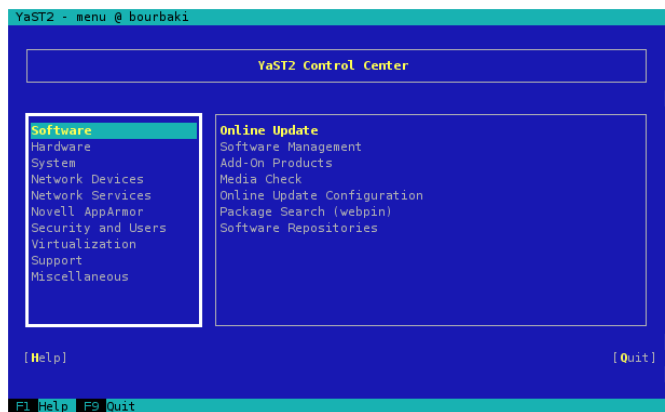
YaST2 - menu @ bourbaki

YaST2 Control Center

Software
Hardware
System
Network Devices
Network Services
Novell AppArmor
Security and Users
Virtualization
Support
Miscellaneous

Online Update
Software Management
Add-On Products
Media Check
Online Update Configuration
Package Search (webpin)
Software Repositories

[Help]

[Quit]

F1 Help F9 Quit